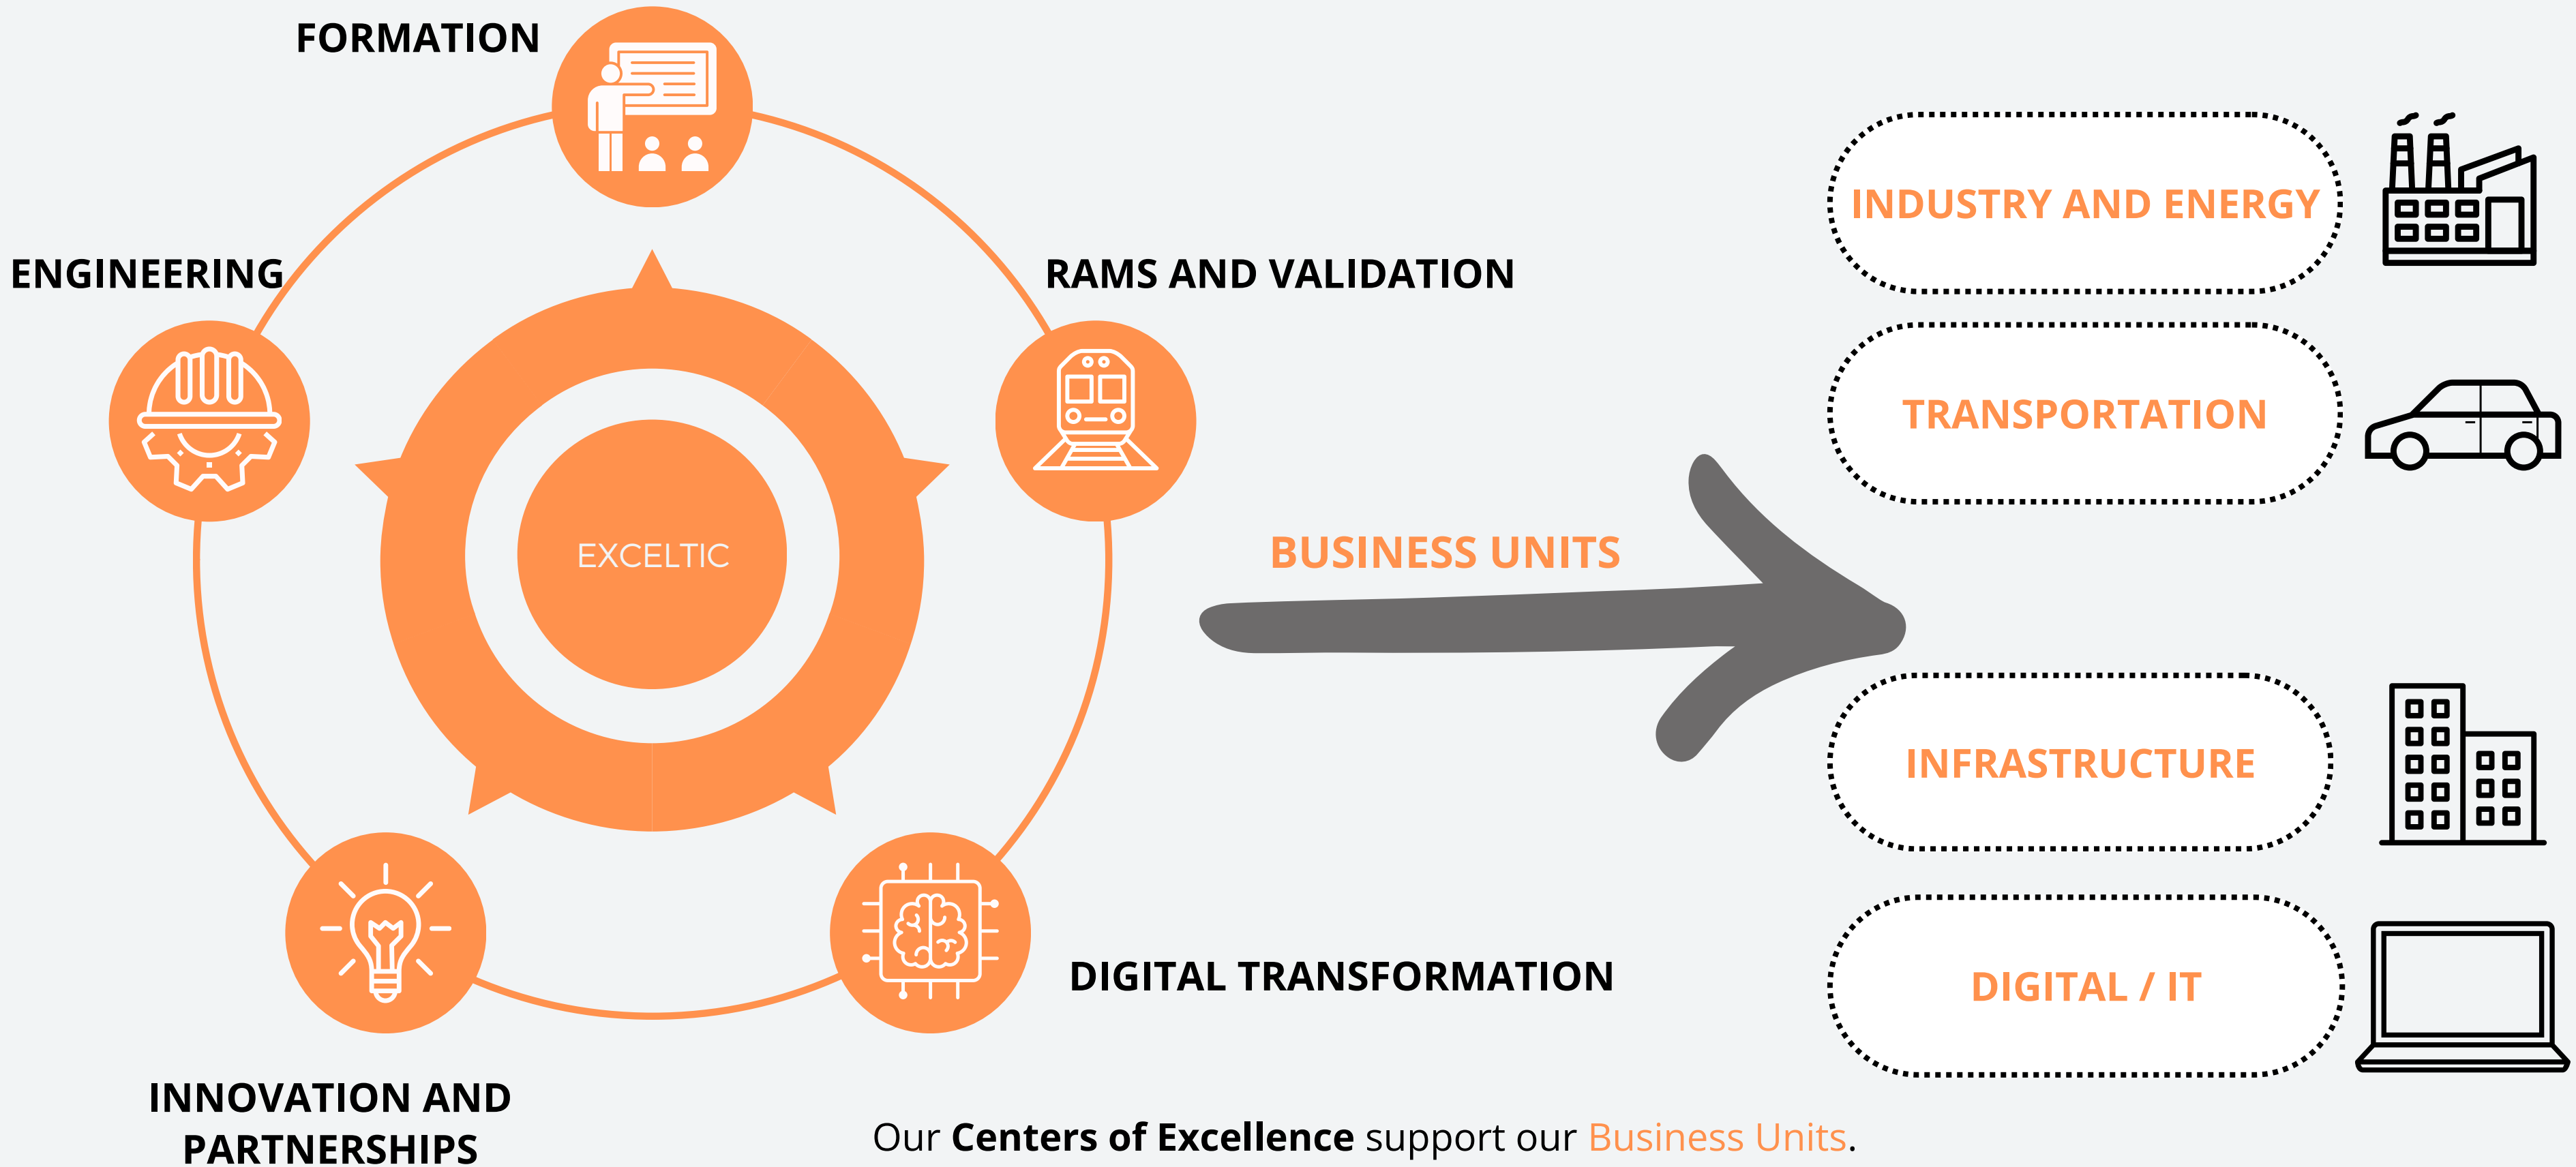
FORMATION

ENGINEERING

RAMS AND VALIDATION

EXCELTIC

INDUSTRY AND ENERGY

TRANSPORTATION

BUSINESS UNITS

INFRASTRUCTURE

DIGITAL / IT

DIGITAL TRANSFORMATION

INNOVATION AND PARTNERSHIPS

Our **Centers of Excellence** support our Business Units.